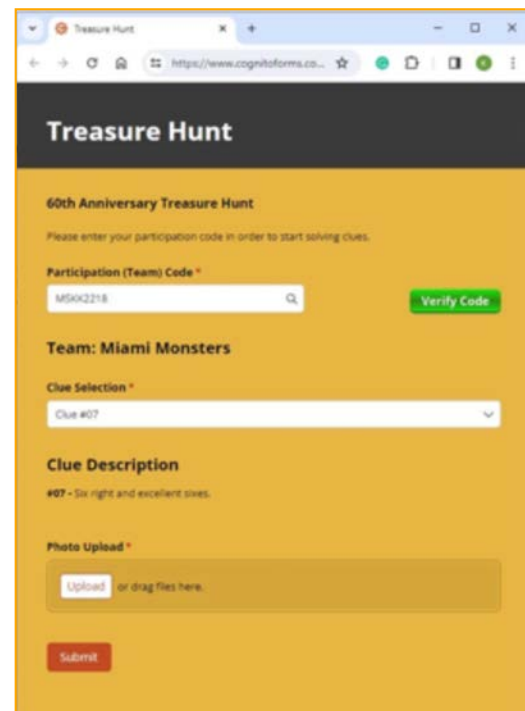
Treasure Hunt

https://www.cognitoforms.co...

Treasure Hunt

60th Anniversary Treasure Hunt

Please enter your participation code in order to start solving clues.

Participation (Team) Code *

MSKK2218

Verify Code

Team: Miami Monsters

Clue Selection *

Clue #07

Clue Description

#07 - Six right and excellent sixes.

Photo Upload *

Upload or drag files here.

Submit